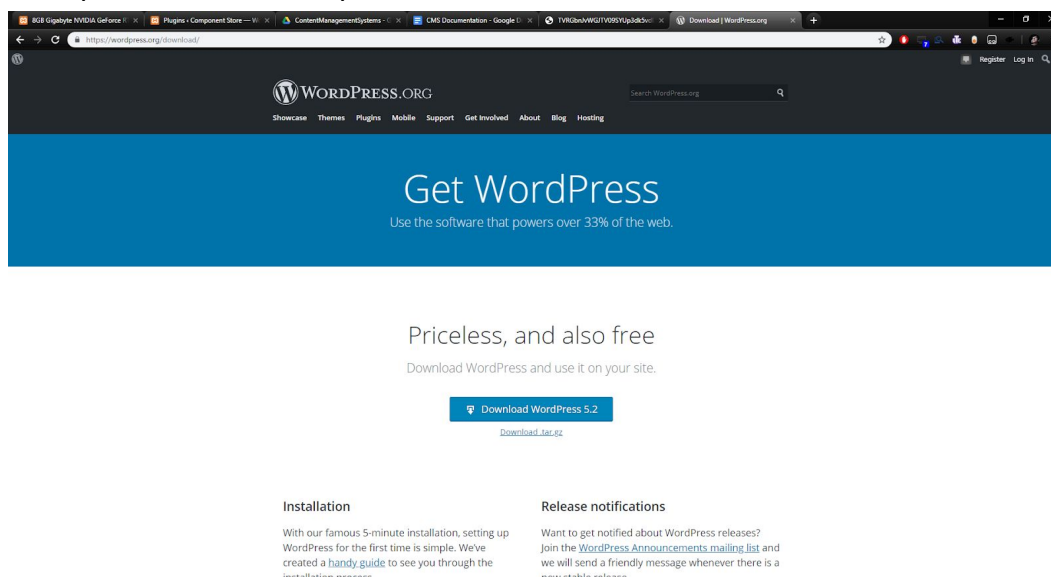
8GB Gigabyte NVIDIA GeForce R ×
Plugins › Component Store — W ×
ContentManagementSystems - G ×
CMS Documentation - Google D ×
TVRGbnJvWGJTV09SYUp3dk5vd ×
Download | WordPress.org ×
+

https://wordpress.org/download/

Register Log In

WordPress.org

Search WordPress.org

Showcase Themes Plugins Mobile Support Get Involved About Blog Hosting

Get WordPress

Use the software that powers over 33% of the web.

Priceless, and also free

Download WordPress and use it on your site.

Download WordPress 5.2

Download .tar.gz

Installation

With our famous 5-minute installation, setting up WordPress for the first time is simple. We've created a handy guide to see you through the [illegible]

Release notifications

Want to get notified about WordPress releases? Join the WordPress Announcements mailing list and we will send a friendly message whenever there is a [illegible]